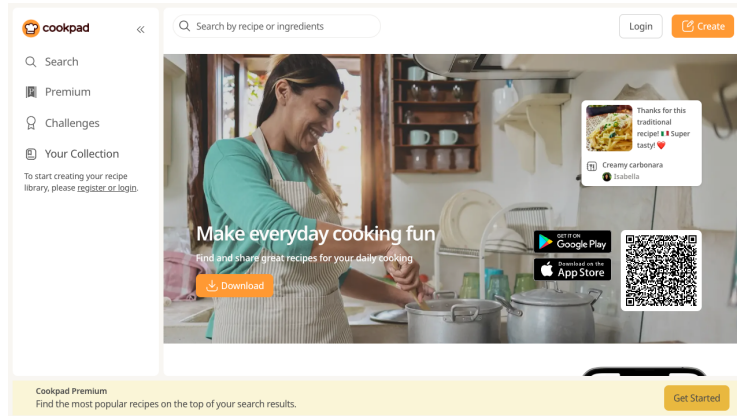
cookpad
«
Search by recipe or ingredients
Login
Create
Search
Premium
Challenges
Your Collection
To start creating your recipe library, please register or login.

Thanks for this traditional recipe! 🇮🇹 Super tasty! ❤️
Creamy carbonara
Isabella

Make everyday cooking fun
Find and share great recipes for your daily cooking
Download
GET IT ON Google Play
Download on the App Store

Cookpad Premium
Find the most popular recipes on the top of your search results.
Get Started